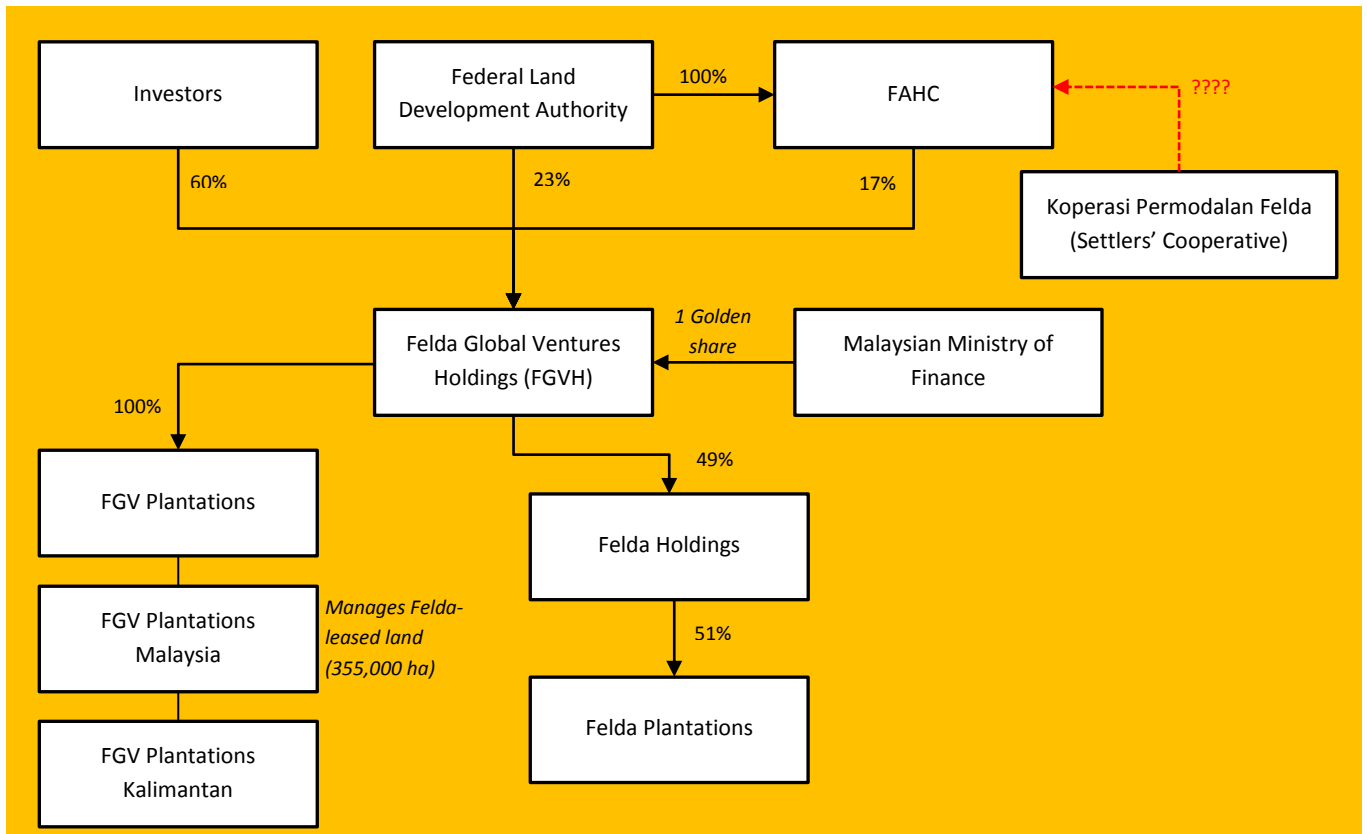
Investors

Federal Land Development Authority

100%

FAHC

????

60%

23%

17%

Koperasi Permodalan Felda (Settlers' Cooperative)

1 Golden share

Felda Global Ventures Holdings (FGVH)

Malaysian Ministry of Finance

100%

FGV Plantations

49%

Felda Holdings

FGV Plantations Malaysia

Manages Felda-leased land (355,000 ha)

51%

Felda Plantations

FGV Plantations Kalimantan